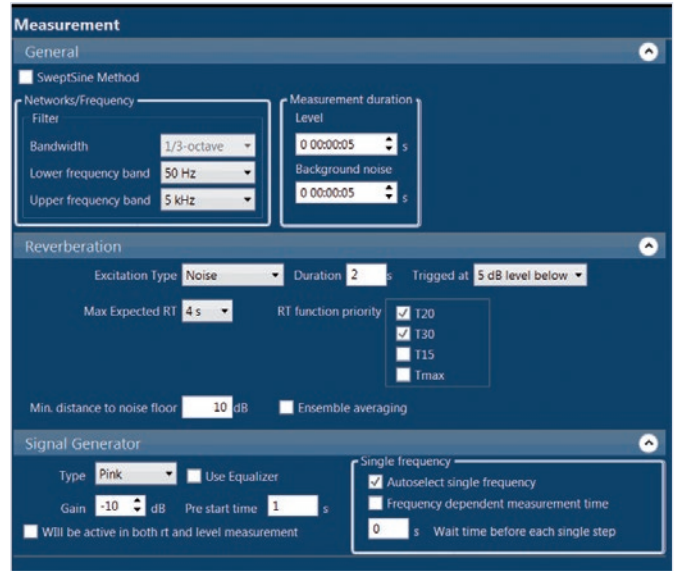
Measurement

General

SweptSine Method

Networks/Frequency

Filter

Bandwidth 1/3-octave

Lower frequency band 50 Hz

Upper frequency band 5 kHz

Measurement duration

Level

0 00:00:05 s

Background noise

0 00:00:05 s

Reverberation

Excitation Type Noise Duration 2 s Trigged at 5 dB level below

Max Expected RT 4 s RT function priority

T20

T30

T15

Tmax

Min. distance to noise floor 10 dB Ensemble averaging

Signal Generator

Type Pink Use Equalizer

Gain -10 dB Pre start time 1 s

Will be active in both rt and level measurement

Single frequency

Autoselect single frequency

Frequency dependent measurement time

0 s Wait time before each single step